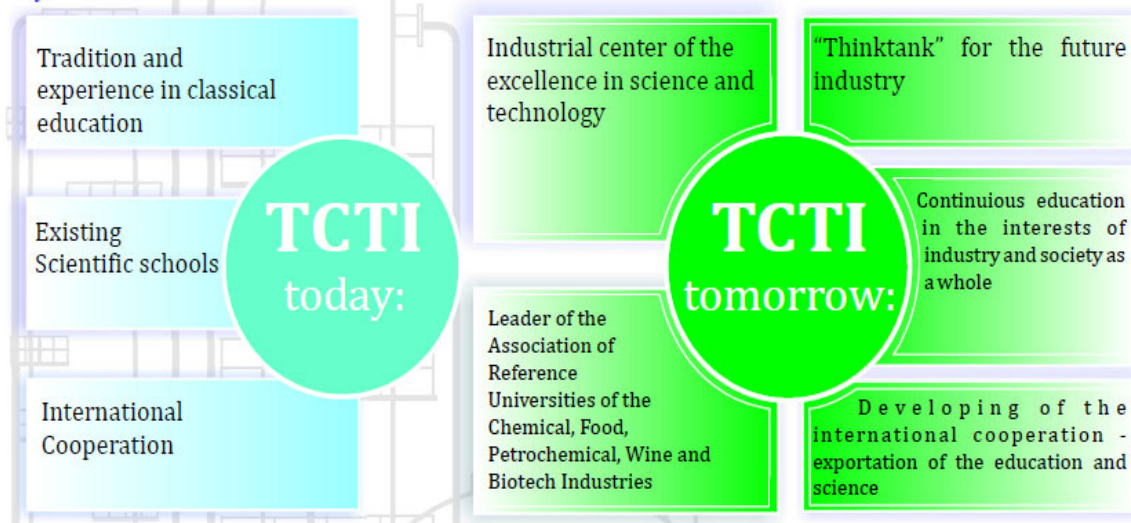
Tradition and experience in classical education

Existing Scientific schools

International Cooperation

TCTI today:

Industrial center of the excellence in science and technology

Leader of the Association of Reference Universities of the Chemical, Food, Petrochemical, Wine and Biotech Industries

TCTI tomorrow:

"Thinktank" for the future industry

Continuious education in the interests of industry and society as a whole

Developing of the international cooperation - exportation of the education and science